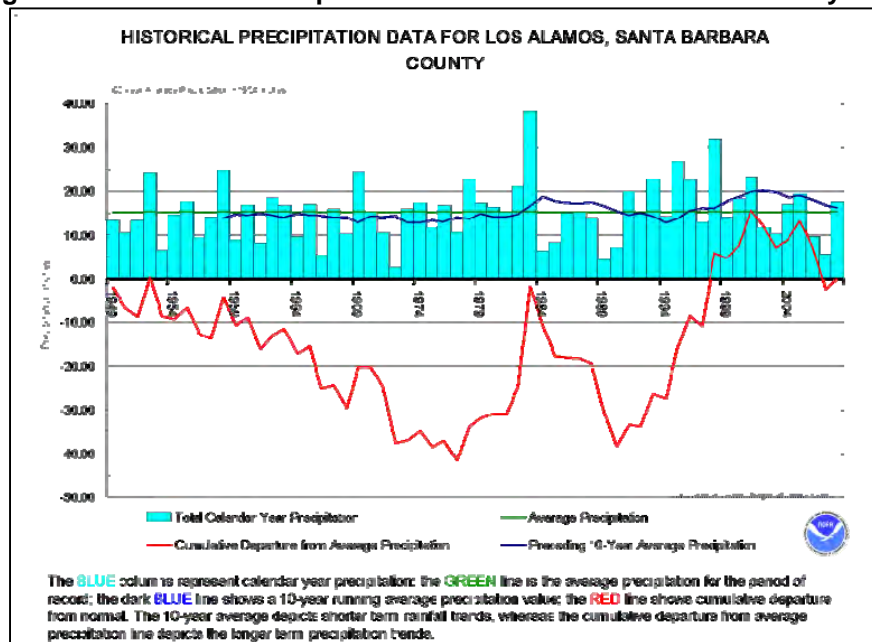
HISTORICAL PRECIPITATION DATA FOR LOS ALAMOS, SANTA BARBARA COUNTY

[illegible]

40.00
30.00
20.00
10.00
0.00
-10.00
-20.00
-30.00
-40.00
-50.00

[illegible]

1954
1964
1969
1974
1979
1984
1989
1994
1999
2004

Total Calendar Year Precipitation
Average Precipitation
Cumulative Departure from Average Precipitation
Preceding 10-Year Average Precipitation

The BLUE columns represent calendar year precipitation; the GREEN line is the average precipitation for the period of record; the dark BLUE line shows a 10-year running average precipitation value; the RED line shows cumulative departure from normal. The 10-year average depicts shorter term rainfall trends, whereas the cumulative departure from average precipitation line depicts the longer term precipitation trends.